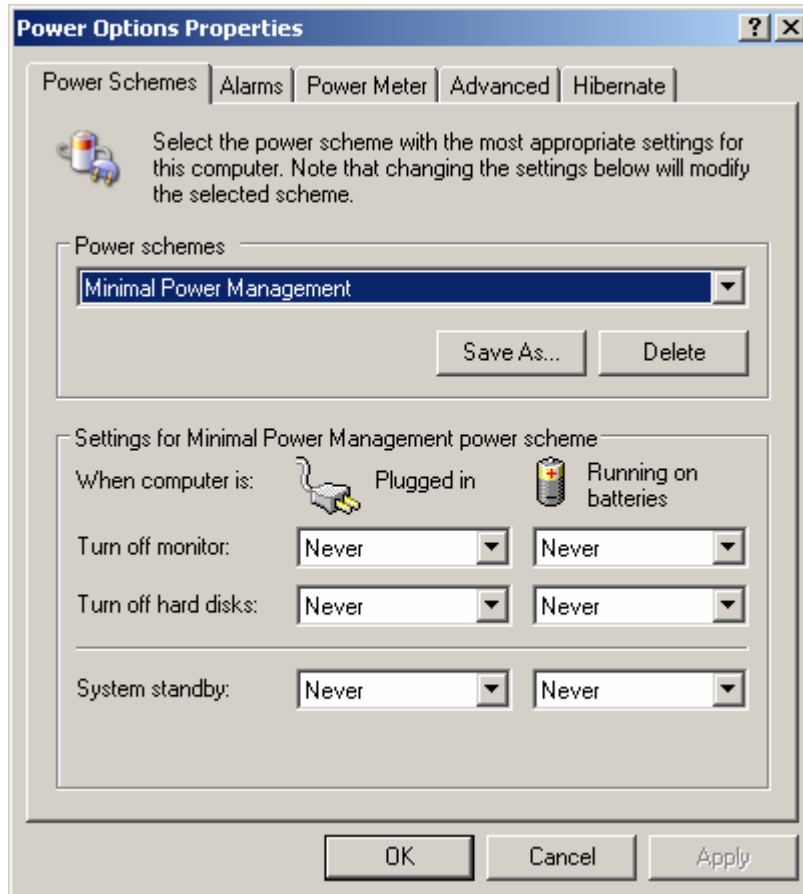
Power Options Properties

? X

Power Schemes | Alarms | Power Meter | Advanced | Hibernate

Select the power scheme with the most appropriate settings for this computer. Note that changing the settings below will modify the selected scheme.

Power schemes

Minimal Power Management

Save As...

Delete

Settings for Minimal Power Management power scheme

When computer is:

Plugged in

Running on batteries

Turn off monitor:

Never

Never

Turn off hard disks:

Never

Never

System standby:

Never

Never

OK

Cancel

Apply